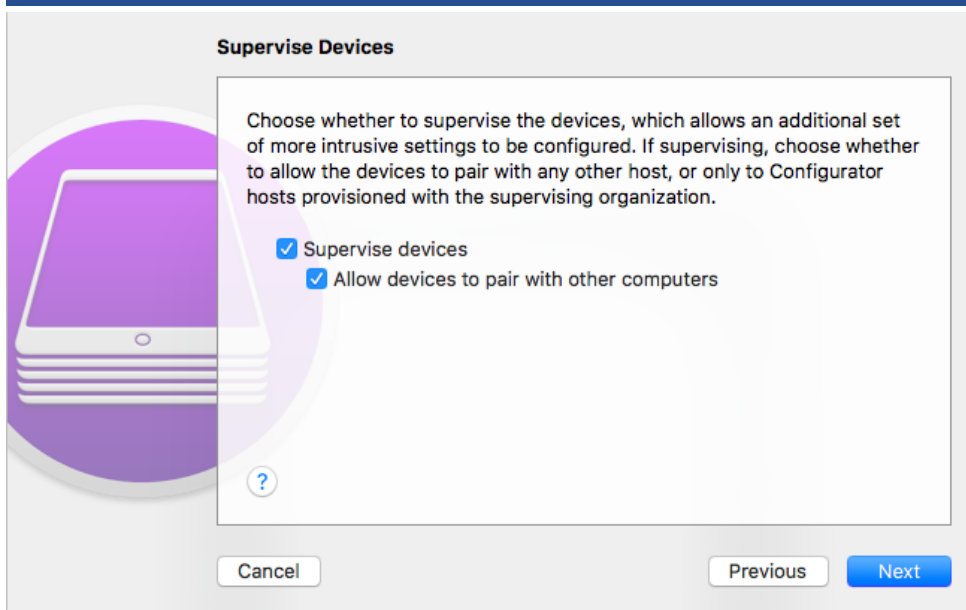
Supervise Devices

Choose whether to supervise the devices, which allows an additional set of more intrusive settings to be configured. If supervising, choose whether to allow the devices to pair with any other host, or only to Configurator hosts provisioned with the supervising organization.

Supervise devices

Allow devices to pair with other computers

?

Cancel

Previous

Next